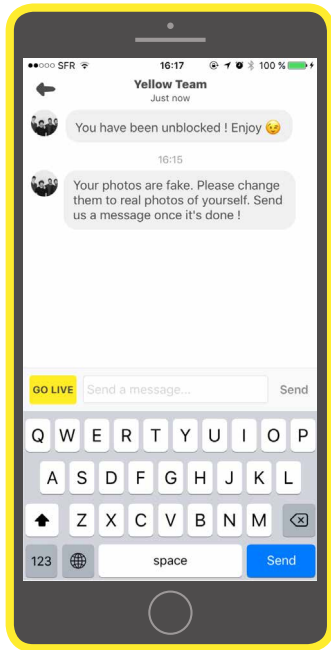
●●○○○ SFR 16:17 100 %

Yellow Team
Just now

You have been unblocked ! Enjoy 😉

16:15

Your photos are fake. Please change them to real photos of yourself. Send us a message once it's done !

GO LIVE
Send a message...
Send

Q W E R T Y U I O P
A S D F G H J K L
Z X C V B N M
123
space
Send